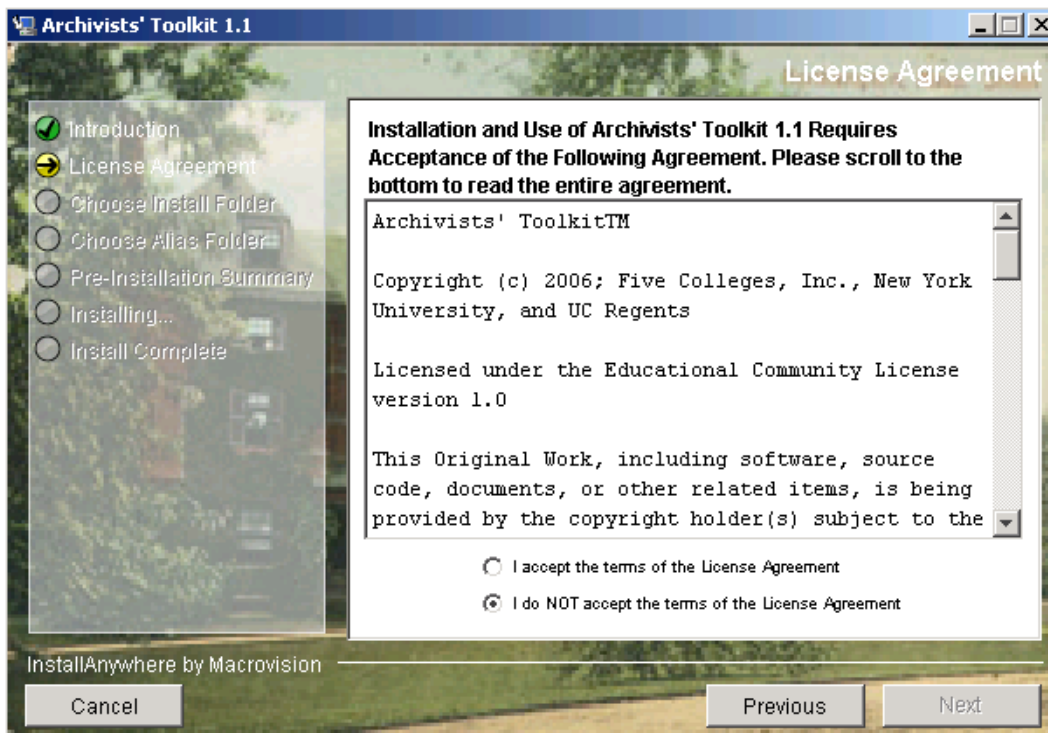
Archivists' Toolkit 1.1

License Agreement

Introduction
License Agreement
Choose Install Folder
Choose Alias Folder
Pre-Installation Summary
Installing...
Install Complete

Installation and Use of Archivists' Toolkit 1.1 Requires Acceptance of the Following Agreement. Please scroll to the bottom to read the entire agreement.

Archivists' ToolkitTM

Copyright (c) 2006; Five Colleges, Inc., New York University, and UC Regents

Licensed under the Educational Community License version 1.0

This Original Work, including software, source code, documents, or other related items, is being provided by the copyright holder(s) subject to the

I accept the terms of the License Agreement

I do NOT accept the terms of the License Agreement

InstallAnywhere by Macrovision

Cancel

Previous

Next